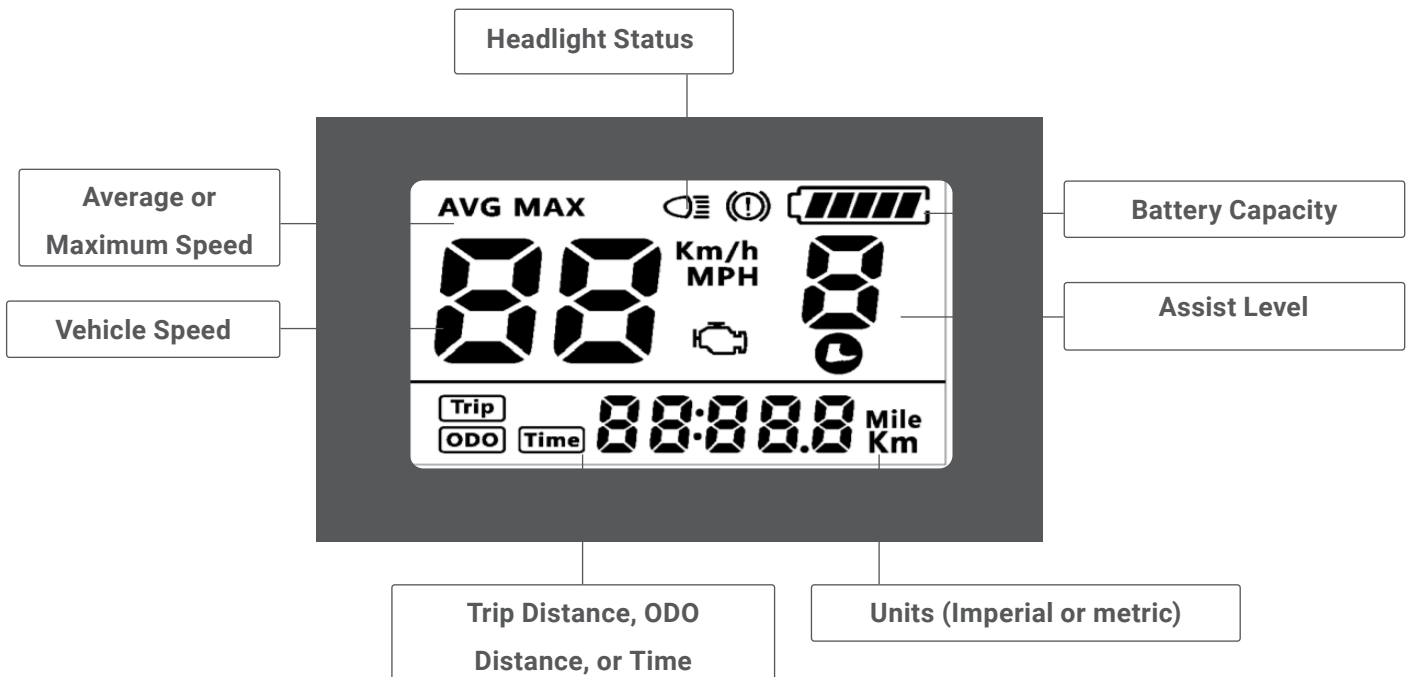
Headlight Status

Average or Maximum Speed

AVG MAX

Battery Capacity

Km/h
MPH

Vehicle Speed

Assist Level

Trip
ODO
Time

88:88.8

Mile
Km

Trip Distance, ODO Distance, or Time

Units (Imperial or metric)